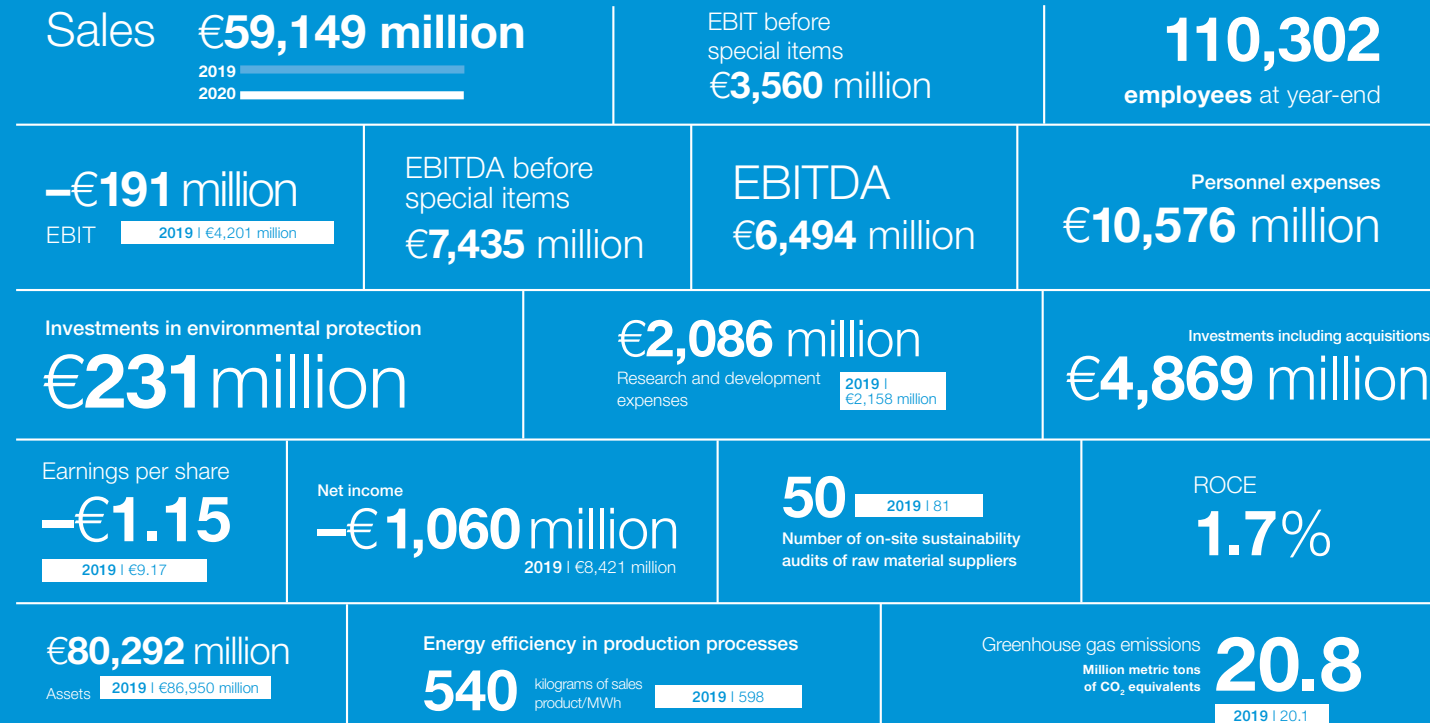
Sales €59,149 million
2019
2020

EBIT before special items
€3,560 million

110,302
employees at year-end

–€191 million
EBIT 2019 | €4,201 million

EBITDA before special items
€7,435 million

EBITDA
€6,494 million

Personnel expenses
€10,576 million

Investments in environmental protection
€231 million

€2,086 million
Research and development expenses 2019 | €2,158 million

Investments including acquisitions
€4,869 million

Earnings per share
–€1.15
2019 | €9.17

Net income
–€ 1,060 million
2019 | €8,421 million

50 2019 | 81
Number of on-site sustainability audits of raw material suppliers

ROCE
1.7%

€80,292 million
Assets 2019 | €86,950 million

Energy efficiency in production processes
540 kilograms of sales product/MWh 2019 | 598

Greenhouse gas emissions
Million metric tons of $CO_2$ equivalents
20.8
2019 | 20.1